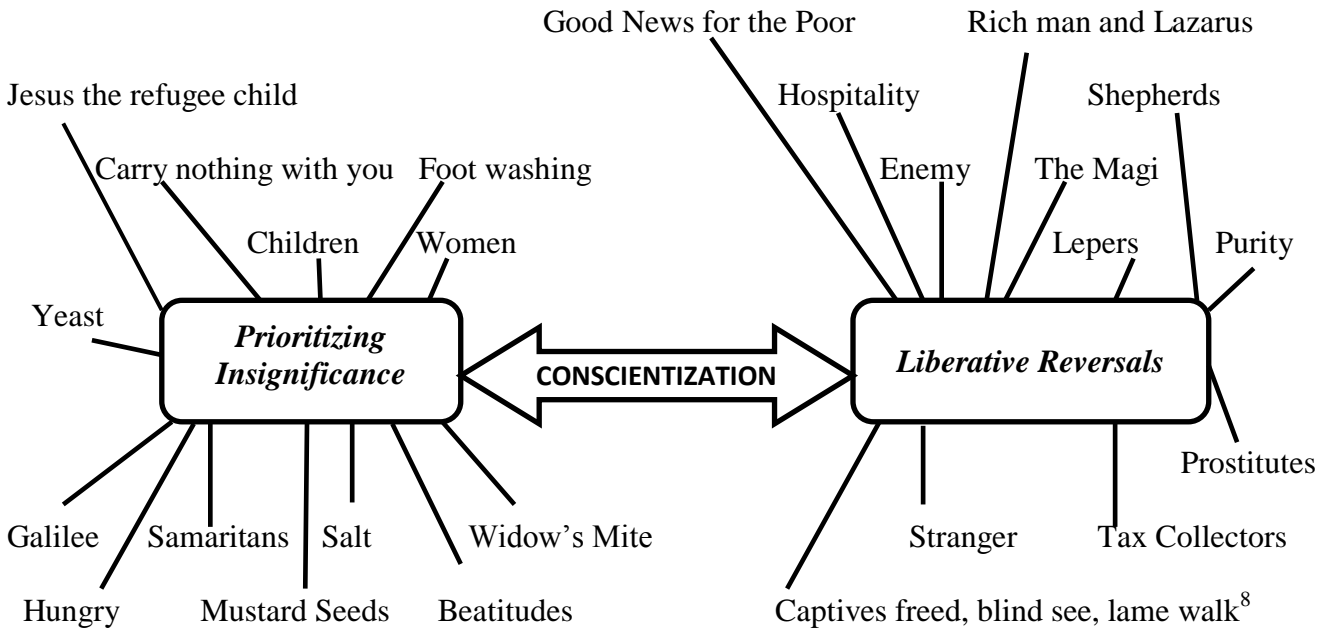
Good News for the Poor

Rich man and Lazarus

Jesus the refugee child

Hospitality

Shepherds

Carry nothing with you

Foot washing

Enemy

The Magi

Children

Women

Lepers

Purity

Yeast

*Prioritizing Insignificance*

CONSCIENTIZATION

*Liberative Reversals*

Prostitutes

Galilee

Samaritans

Salt

Widow’s Mite

Stranger

Tax Collectors

Hungry

Mustard Seeds

Beatitudes

Captives freed, blind see, lame walk$^8$